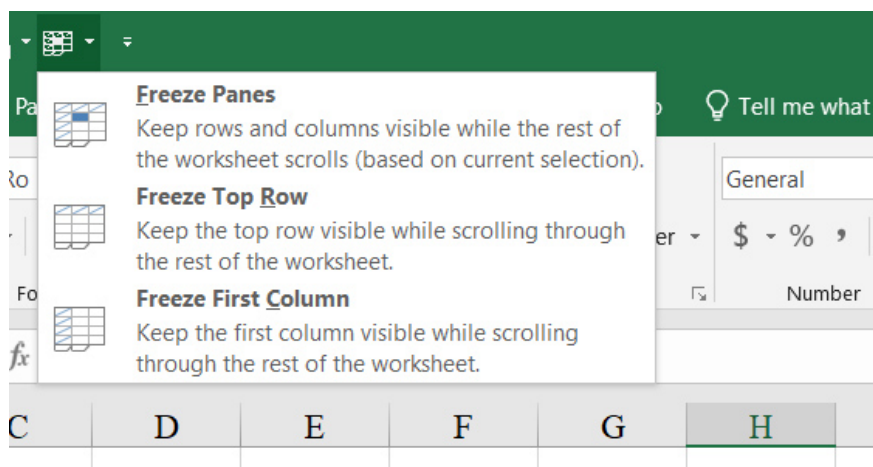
Pa

Ro

Fo

$fx$

Freeze Panes
Keep rows and columns visible while the rest of the worksheet scrolls (based on current selection).

Freeze Top Row
Keep the top row visible while scrolling through the rest of the worksheet.

Freeze First Column
Keep the first column visible while scrolling through the rest of the worksheet.

Tell me what

General

er

$ - % ,

Number

| C | D | E | F | G | H |
|---|---|---|---|---|---|